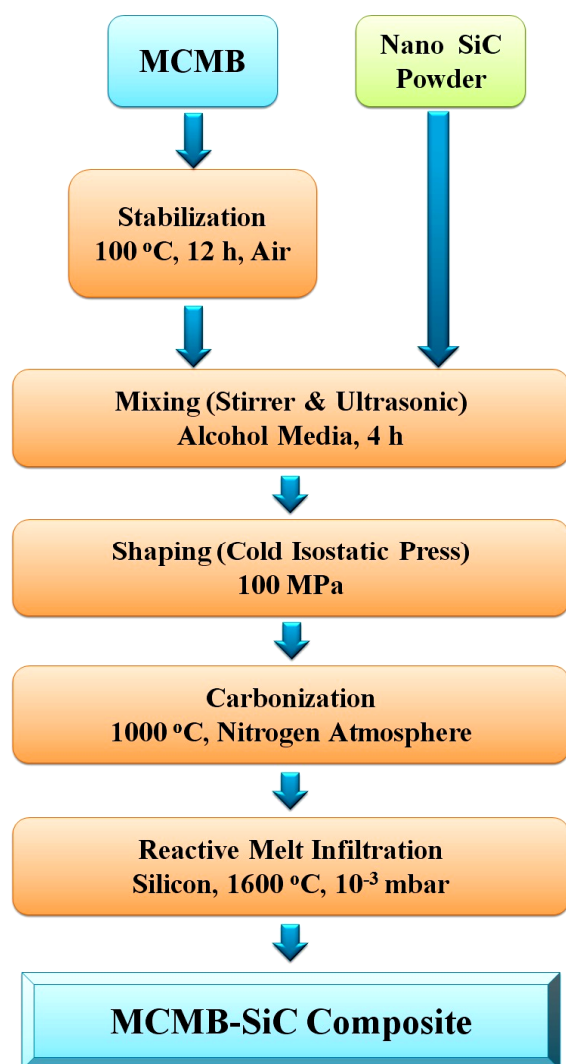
MCMB

Nano SiC Powder

Stabilization
100 $^{o}$C, 12 h, Air

Mixing (Stirrer & Ultrasonic)
Alcohol Media, 4 h

Shaping (Cold Isostatic Press)
100 MPa

Carbonization
1000 $^{o}$C, Nitrogen Atmosphere

Reactive Melt Infiltration
Silicon, 1600 $^{o}$C, $10^{-3}$ mbar

MCMB-SiC Composite